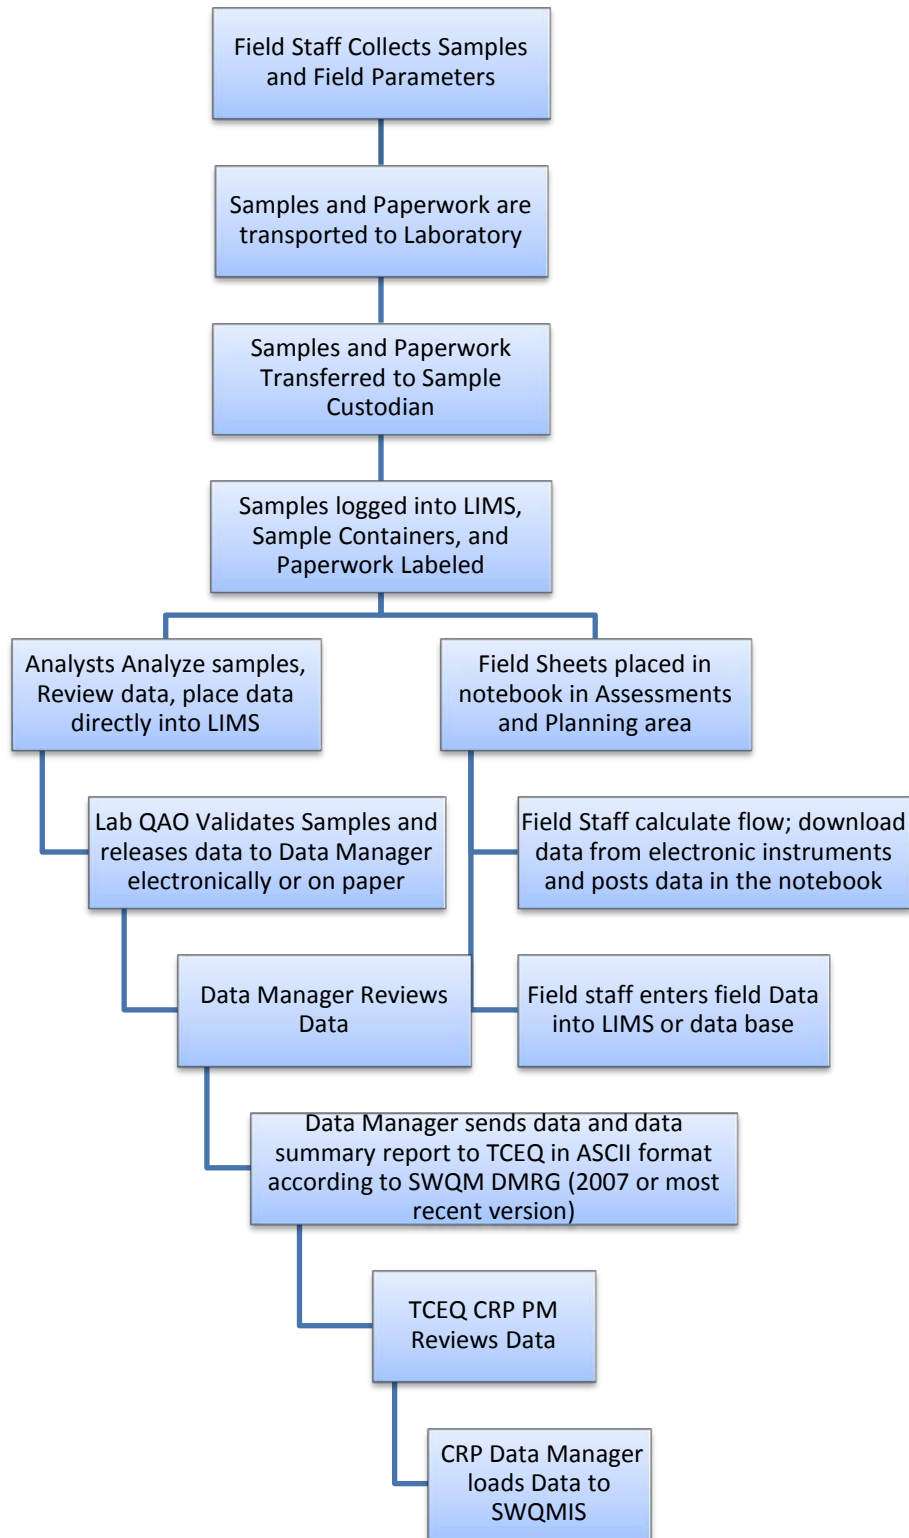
Field Staff Collects Samples and Field Parameters

Samples and Paperwork are transported to Laboratory

Samples and Paperwork Transferred to Sample Custodian

Samples logged into LIMS, Sample Containers, and Paperwork Labeled

Analysts Analyze samples, Review data, place data directly into LIMS

Field Sheets placed in notebook in Assessments and Planning area

Lab QAO Validates Samples and releases data to Data Manager electronically or on paper

Field Staff calculate flow; download data from electronic instruments and posts data in the notebook

Data Manager Reviews Data

Field staff enters field Data into LIMS or data base

Data Manager sends data and data summary report to TCEQ in ASCII format according to SWQM DMRG (2007 or most recent version)

TCEQ CRP PM Reviews Data

CRP Data Manager loads Data to SWQMIS